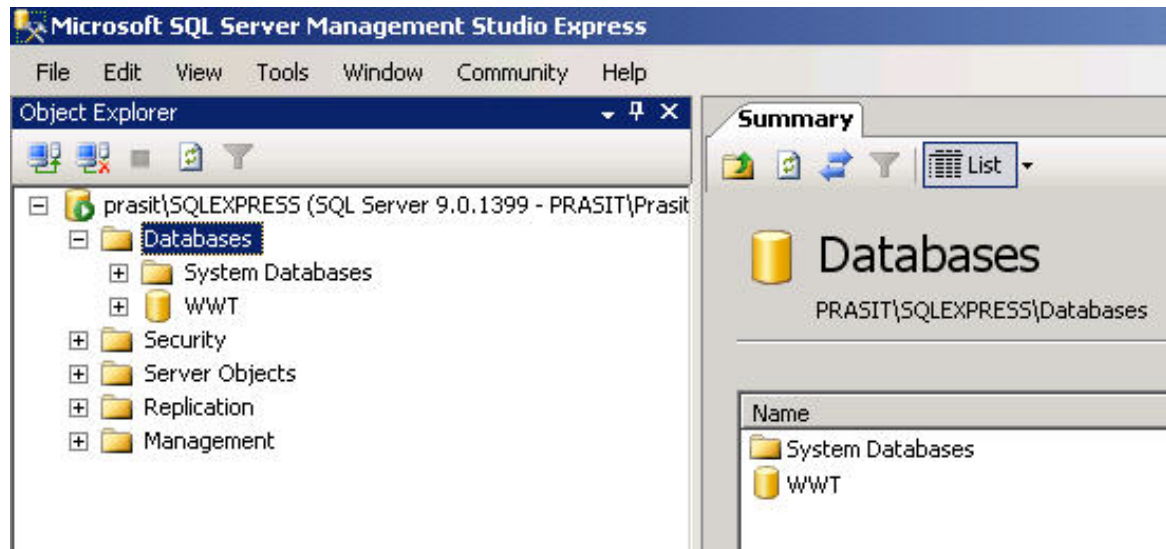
Microsoft SQL Server Management Studio Express

File Edit View Tools Window Community Help

Object Explorer

prasit\SQLEXPRESS (SQL Server 9.0.1399 - PRASIT\Prasit
Databases
System Databases
WWT
Security
Server Objects
Replication
Management

Summary

List

Databases

PRASIT\SQLEXPRESS\Databases

Name
System Databases
WWT